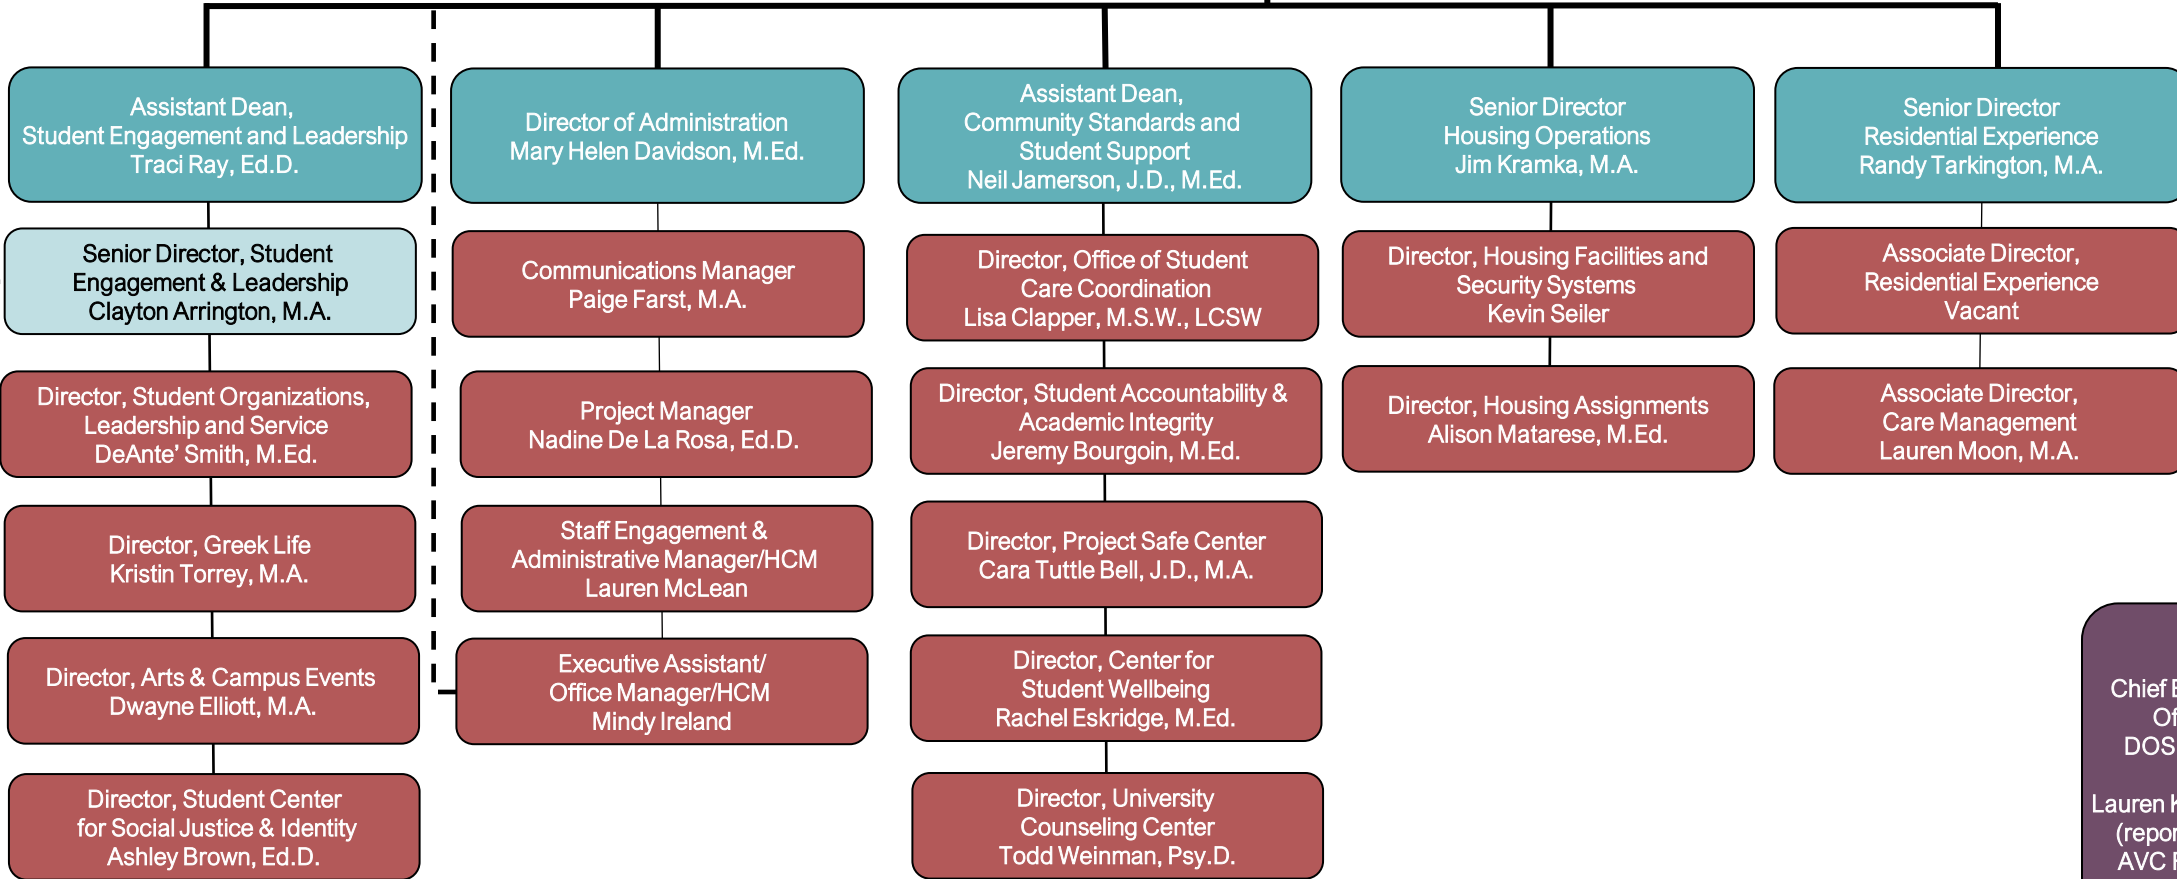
Assistant Dean, Student Engagement and Leadership Traci Ray, Ed.D.

Senior Director, Student Engagement & Leadership Clayton Arrington, M.A.

Director, Student Organizations, Leadership and Service DeAnte' Smith, M.Ed.

Director, Greek Life Kristin Torrey, M.A.

Director, Arts & Campus Events Dwayne Elliott, M.A.

Director, Student Center for Social Justice & Identity Ashley Brown, Ed.D.

Director of Administration Mary Helen Davidson, M.Ed.

Communications Manager Paige Farst, M.A.

Project Manager Nadine De La Rosa, Ed.D.

Staff Engagement & Administrative Manager/HCM Lauren McLean

Executive Assistant/ Office Manager/HCM Mindy Ireland

Assistant Dean, Community Standards and Student Support Neil Jamerson, J.D., M.Ed.

Director, Office of Student Care Coordination Lisa Clapper, M.S.W., LCSW

Director, Student Accountability & Academic Integrity Jeremy Bourgoin, M.Ed.

Director, Project Safe Center Cara Tuttle Bell, J.D., M.A.

Director, Center for Student Wellbeing Rachel Eskridge, M.Ed.

Director, University Counseling Center Todd Weinman, Psy.D.

Senior Director Housing Operations Jim Kramka, M.A.

Director, Housing Facilities and Security Systems Kevin Seiler

Director, Housing Assignments Alison Matarese, M.Ed.

Senior Director Residential Experience Randy Tarkington, M.A.

Associate Director, Residential Experience Vacant

Associate Director, Care Management Lauren Moon, M.A.

Chief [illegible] Of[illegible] DOS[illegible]

Lauren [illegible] (repor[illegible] AVC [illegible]